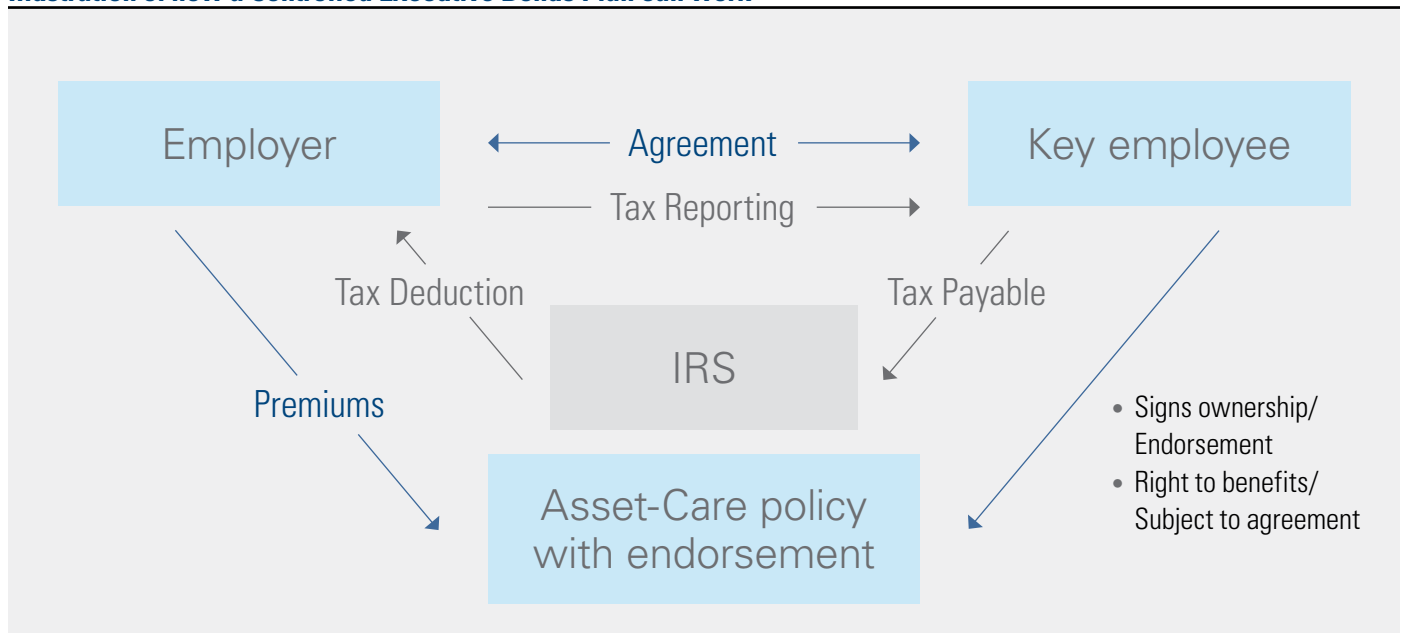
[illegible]

Employer

Agreement

Tax Reporting

Key employee

Tax Deduction

Tax Payable

IRS

Premiums

- Signs ownership/ Endorsement
- Right to benefits/ Subject to agreement

Asset-Care policy with endorsement